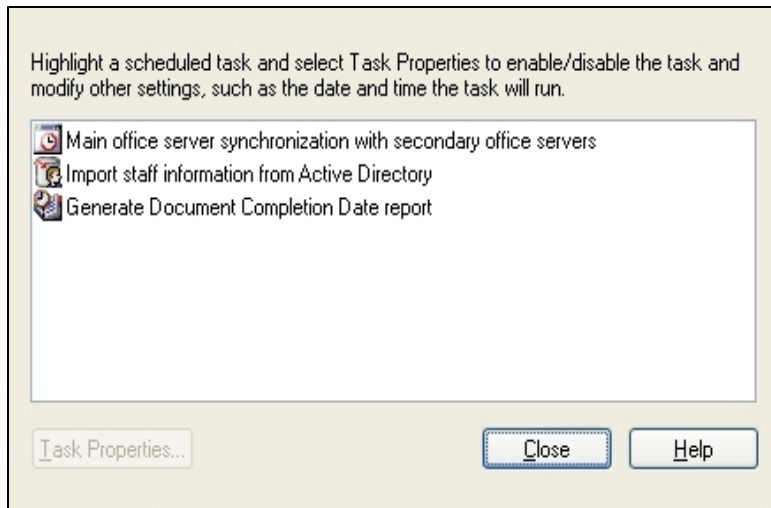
Highlight a scheduled task and select Task Properties to enable/disable the task and modify other settings, such as the date and time the task will run.

Main office server synchronization with secondary office servers
Import staff information from Active Directory
Generate Document Completion Date report

Task Properties...

Close

Help